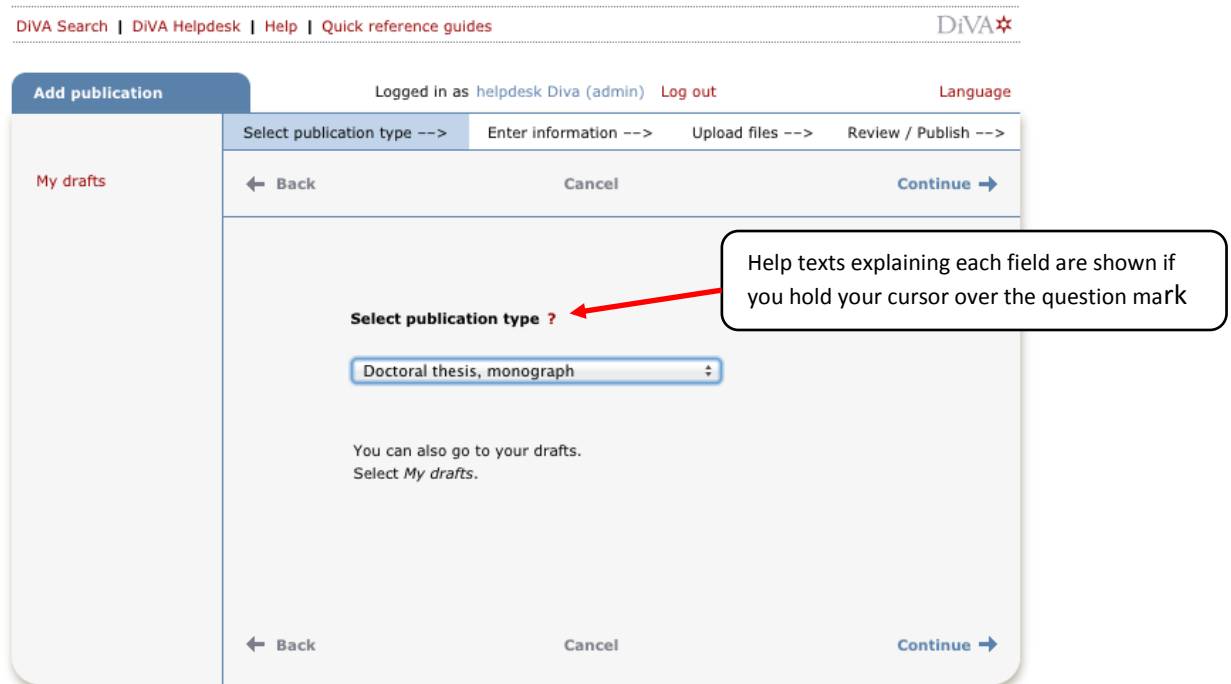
DiVA Search | DiVA Helpdesk | Help | Quick reference guides

DiVA

Add publication

Logged in as helpdesk Diva (admin) Log out

Language

Select publication type --> Enter information --> Upload files --> Review / Publish -->

My drafts

Back Cancel Continue

Help texts explaining each field are shown if you hold your cursor over the question mark

Select publication type ?

Doctoral thesis, monograph

You can also go to your drafts.
Select *My drafts*.

Back Cancel Continue